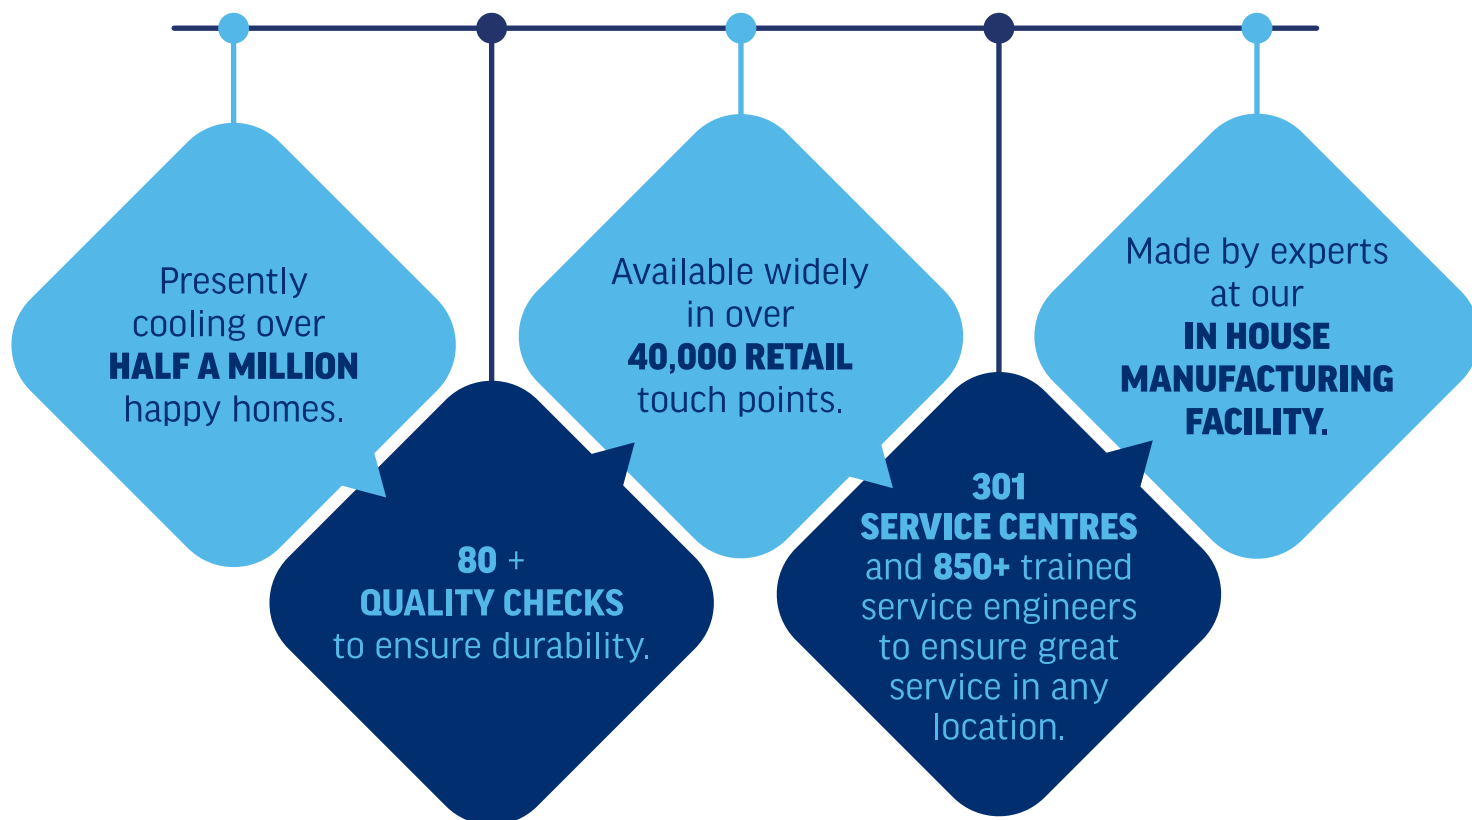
Presently cooling over HALF A MILLION happy homes.

80 + QUALITY CHECKS to ensure durability.

Available widely in over 40,000 RETAIL touch points.

301 SERVICE CENTRES and 850+ trained service engineers to ensure great service in any location.

Made by experts at our IN HOUSE MANUFACTURING FACILITY.